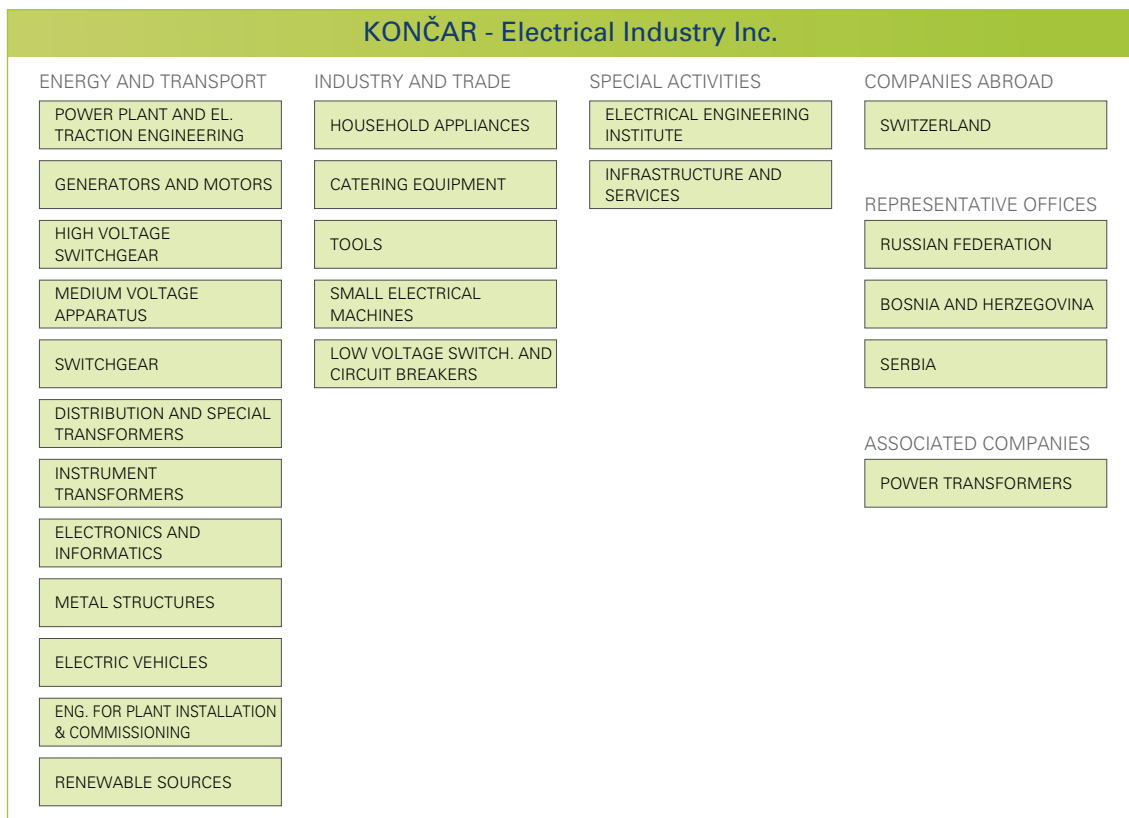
KONČAR - Electrical Industry Inc.

ENERGY AND TRANSPORT

POWER PLANT AND EL. TRACTION ENGINEERING

GENERATORS AND MOTORS

HIGH VOLTAGE SWITCHGEAR

MEDIUM VOLTAGE APPARATUS

SWITCHGEAR

DISTRIBUTION AND SPECIAL TRANSFORMERS

INSTRUMENT TRANSFORMERS

ELECTRONICS AND INFORMATICS

METAL STRUCTURES

ELECTRIC VEHICLES

ENG. FOR PLANT INSTALLATION & COMMISSIONING

RENEWABLE SOURCES

INDUSTRY AND TRADE

HOUSEHOLD APPLIANCES

CATERING EQUIPMENT

TOOLS

SMALL ELECTRICAL MACHINES

LOW VOLTAGE SWITCH. AND CIRCUIT BREAKERS

SPECIAL ACTIVITIES

ELECTRICAL ENGINEERING INSTITUTE

INFRASTRUCTURE AND SERVICES

COMPANIES ABROAD

SWITZERLAND

REPRESENTATIVE OFFICES

RUSSIAN FEDERATION

BOSNIA AND HERZEGOVINA

SERBIA

ASSOCIATED COMPANIES

POWER TRANSFORMERS